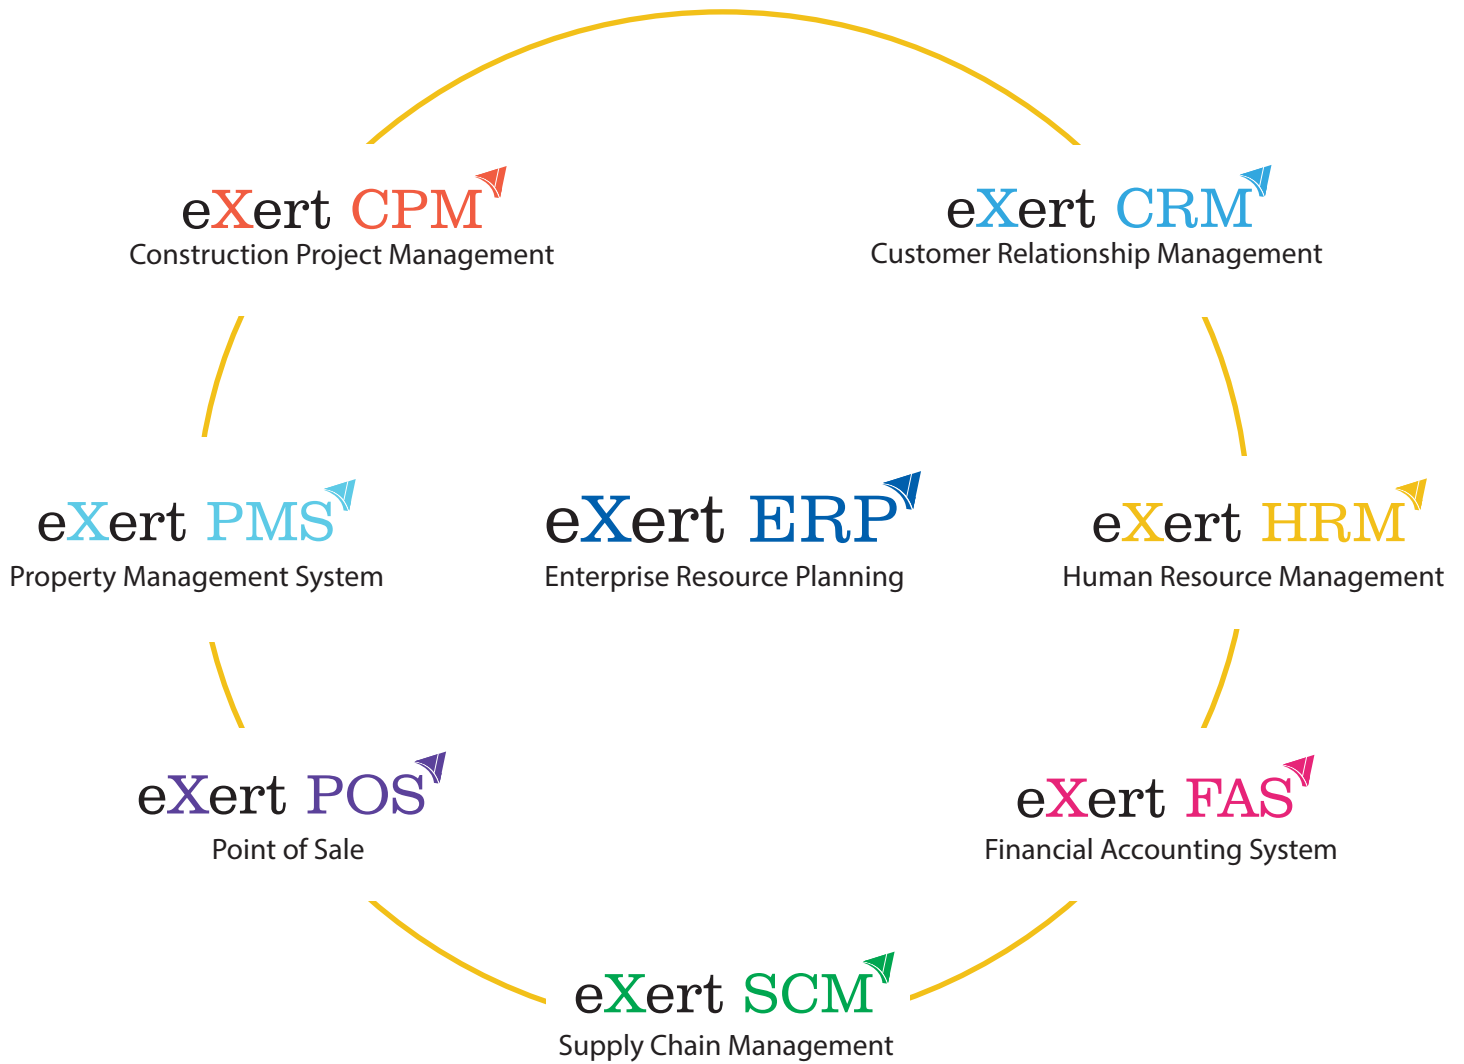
eXert CPM
Construction Project Management

eXert CRM
Customer Relationship Management

eXert PMS
Property Management System

eXert ERP
Enterprise Resource Planning

eXert HRM
Human Resource Management

eXert POS
Point of Sale

eXert FAS
Financial Accounting System

eXert SCM
Supply Chain Management